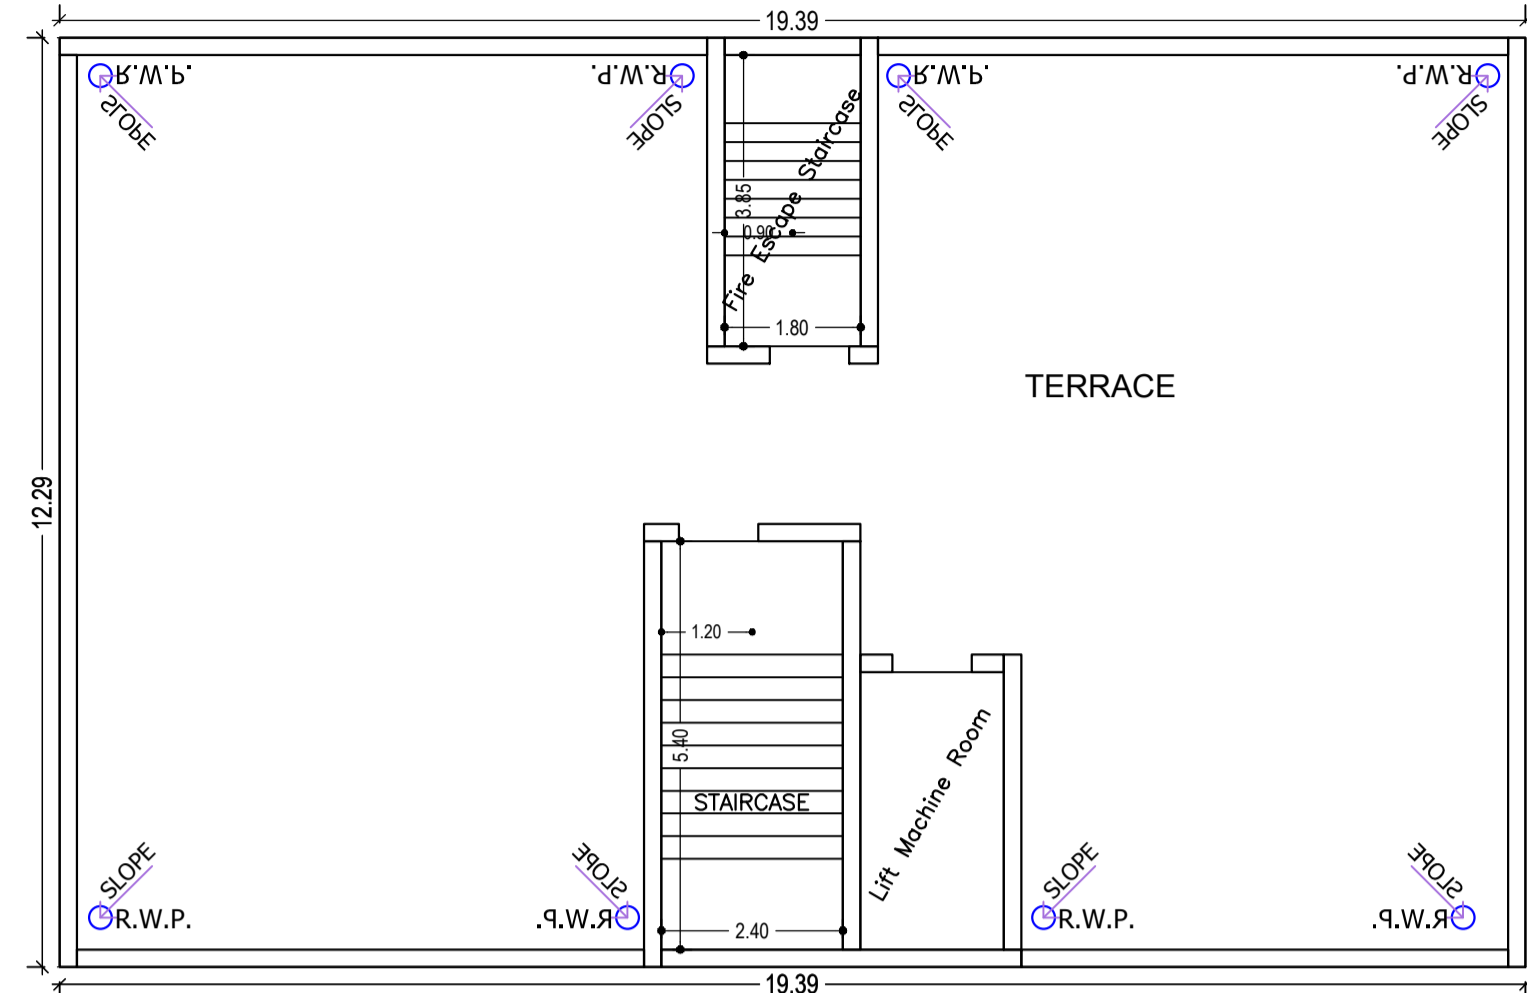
19.39

R.W.P.
SLOPE
R.W.P.
SLOPE
R.W.P.
SLOPE
R.W.P.
SLOPE

Fire Escape Staircase
3.85
0.90
1.80

TERRACE

12.29

1.20
5.40
STAIRCASE
2.40

Lift Machine Room

SLOPE
R.W.P.
SLOPE
R.W.P.
SLOPE
R.W.P.
SLOPE
R.W.P.

19.39